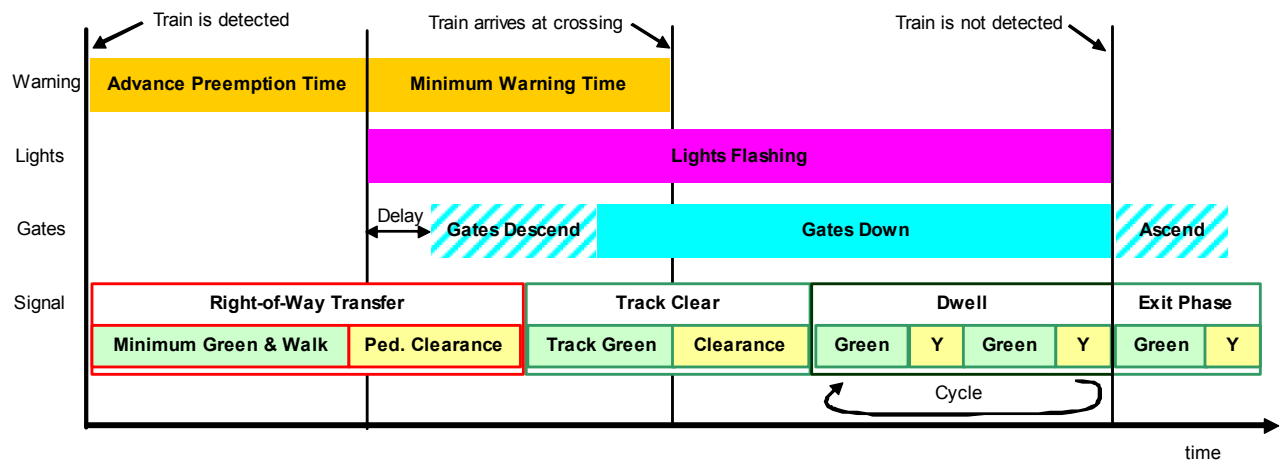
Train is detected

Train arrives at crossing

Train is not detected

Warning

Advance Preemption Time

Minimum Warning Time

Lights

Lights Flashing

Gates

Delay

Gates Descend

Gates Down

Ascend

Signal

Right-of-Way Transfer

Minimum Green & Walk

Ped. Clearance

Track Clear

Track Green

Clearance

Dwell

Green

Y

Green

Y

Exit Phase

Green

Y

Cycle

time